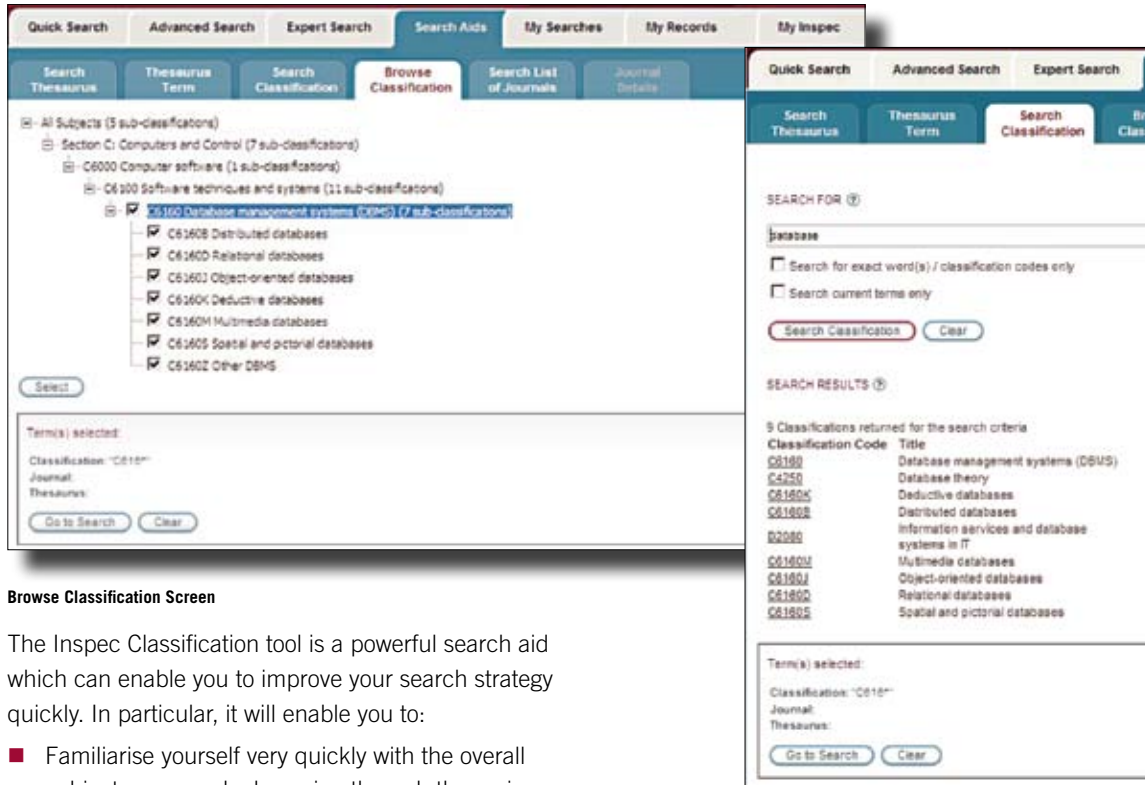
Quick Search | Advanced Search | Expert Search | Search Aids | My Searches | My Records | My Inspec

Search Thesaurus | Thesaurus Term | Search Classification | Browse Classification | Search List of Journals | Journal Details

All Subjects (5 sub-classifications)
Section C: Computers and Control (7 sub-classifications)
C6000 Computer software (1 sub-classifications)
C6100 Software techniques and systems (11 sub-classifications)
C6160 Database management systems (DBMS) (7 sub-classifications)
C6160B Distributed databases
C6160D Relational databases
C6160J Object-oriented databases
C6160K Deductive databases
C6160M Multimedia databases
C6160S Spatial and pictorial databases
C6160Z Other DBMS

Select

Term(s) selected:
Classification: "C616*"
Journal:
Thesaurus:

Go to Search | Clear

Browse Classification Screen

The Inspec Classification tool is a powerful search aid which can enable you to improve your search strategy quickly. In particular, it will enable you to:

■ Familiarise yourself very quickly with the overall

Quick Search | Advanced Search | Expert Search

Search Thesaurus | Thesaurus Term | Search Classification | Br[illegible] Clas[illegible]

SEARCH FOR

database

Search for exact word(s) / classification codes only
Search current terms only

Search Classification | Clear

SEARCH RESULTS

9 Classifications returned for the search criteria

| Classification Code | Title |
|---|---|
| C6160 | Database management systems (DBMS) |
| C4250 | Database theory |
| C6160K | Deductive databases |
| C6160B | Distributed databases |
| D2080 | Information services and database systems in IT |
| C6160M | Multimedia databases |
| C6160J | Object-oriented databases |
| C6160D | Relational databases |
| C6160S | Spatial and pictorial databases |

Term(s) selected:
Classification: "C616*"
Journal:
Thesaurus:

Go to Search | Clear